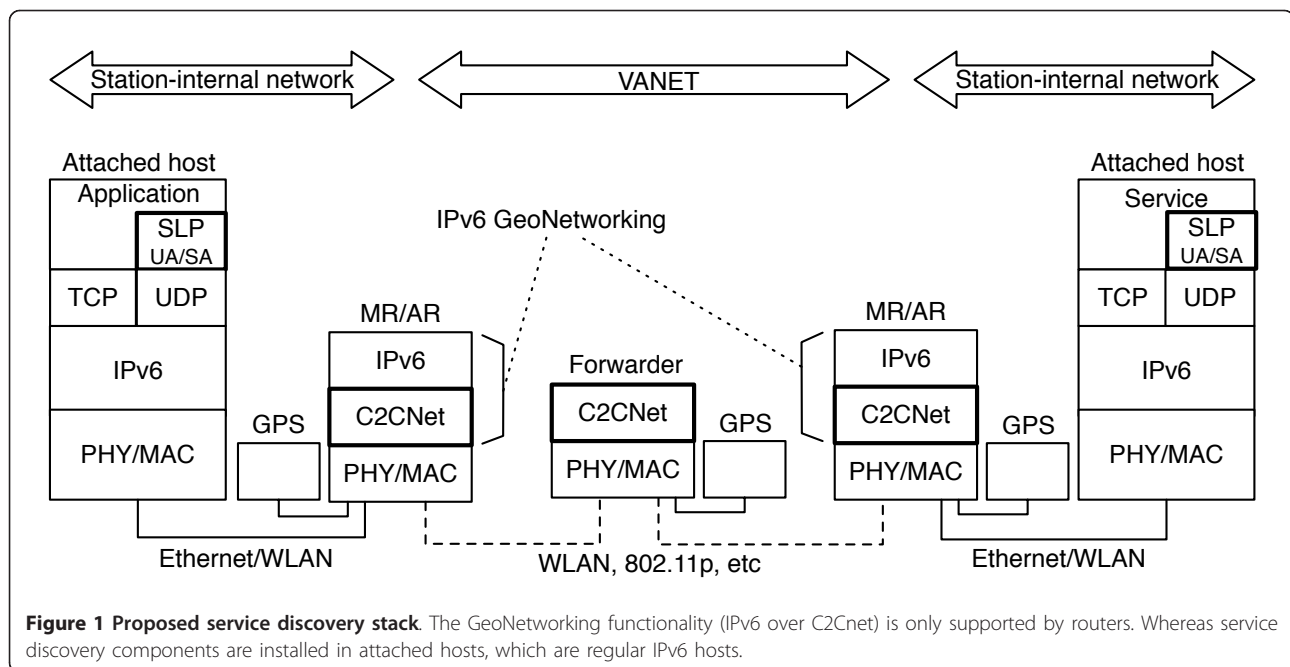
Station-internal network

VANET

Station-internal network

Attached host

Application

SLP
UA/SA

TCP

UDP

IPv6

PHY/MAC

IPv6 GeoNetworking

MR/AR

IPv6

C2CNet

PHY/MAC

GPS

Forwarder

C2CNet

PHY/MAC

GPS

MR/AR

IPv6

C2CNet

PHY/MAC

GPS

Attached host

Service

SLP
UA/SA

TCP

UDP

IPv6

PHY/MAC

Ethernet/WLAN

WLAN, 802.11p, etc

Ethernet/WLAN

**Figure 1 Proposed service discovery stack**. The GeoNetworking functionality (IPv6 over C2Cnet) is only supported by routers. Whereas service discovery components are installed in attached hosts, which are regular IPv6 hosts.